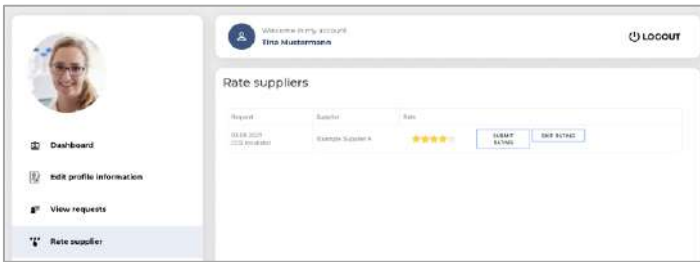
Welcome in my account
Tina Mustermann

LOGOUT

Dashboard

Edit profile information

View requests

Rate supplier

Rate suppliers

| Request | Supplier | Rate | | |
|---|---|---|---|---|
| 01.08.2021 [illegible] | Example Supplier A | ★★★★☆ | SUBMIT RATING | EDIT RATING |